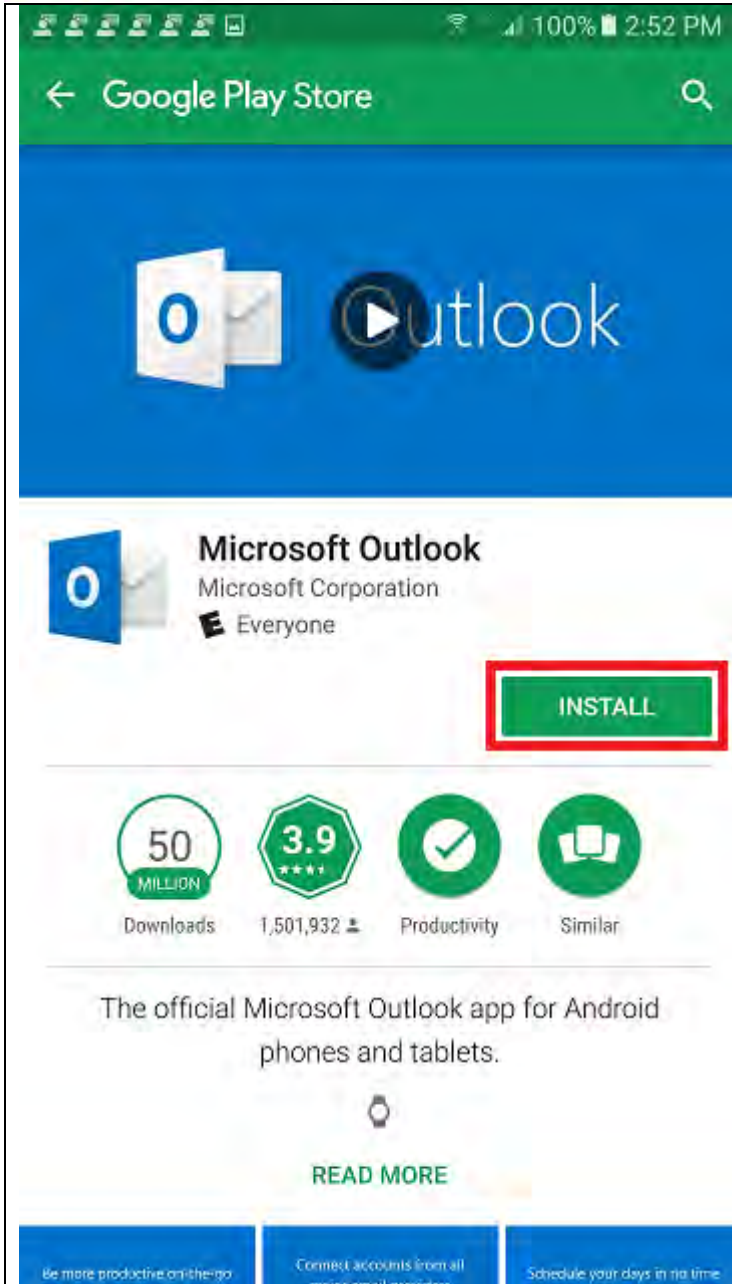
100% 2:52 PM

Google Play Store

O Outlook

O

Microsoft Outlook
Microsoft Corporation
E Everyone

INSTALL

50 MILLION
Downloads

3.9
1,501,932

Productivity

Similar

The official Microsoft Outlook app for Android phones and tablets.

READ MORE

Be more productive on-the-go

Connect accounts from all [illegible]

Schedule your days in no time